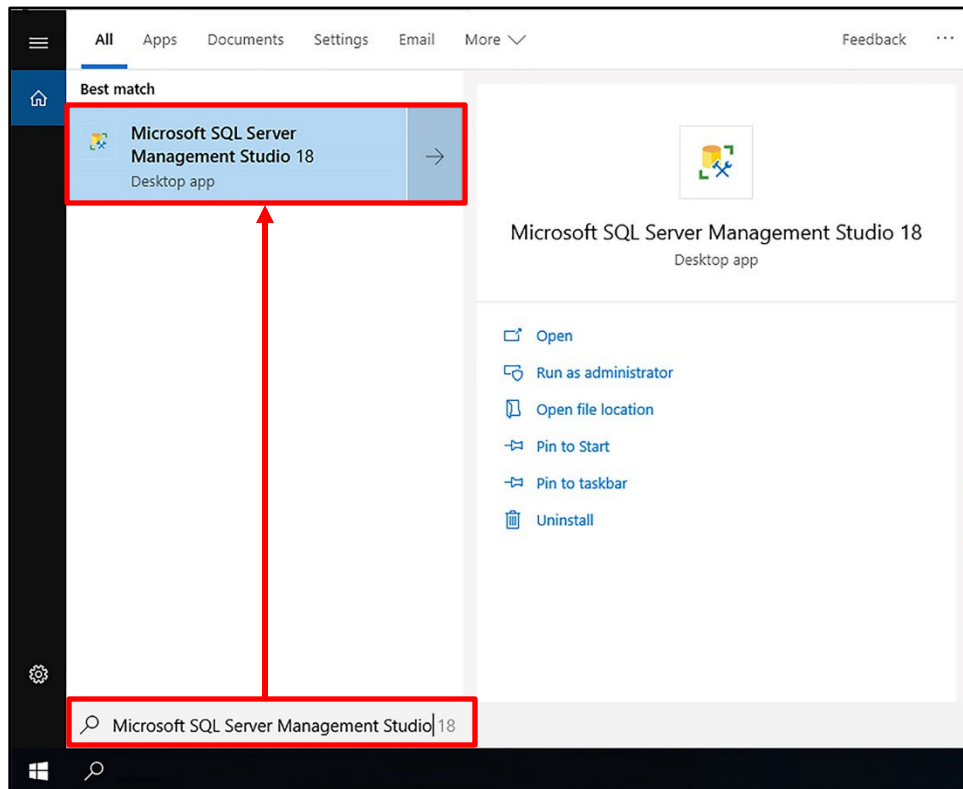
All Apps Documents Settings Email More

Feedback ···

Best match

Microsoft SQL Server Management Studio 18
Desktop app

Microsoft SQL Server Management Studio 18
Desktop app

Open
Run as administrator
Open file location
Pin to Start
Pin to taskbar
Uninstall

Microsoft SQL Server Management Studio 18